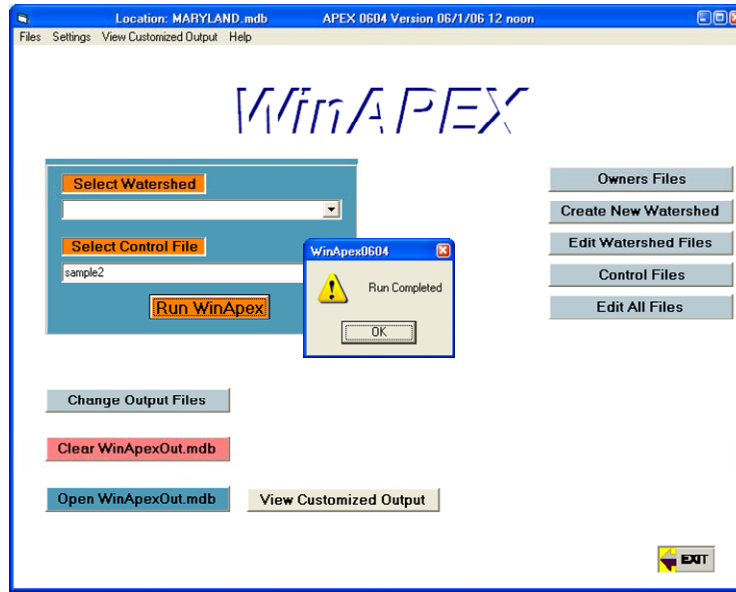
Location: MARYLAND.mdb APEX 0604 Version 06/1/06 12 noon

Files Settings View Customized Output Help

WinAPEX

Select Watershed

Select Control File

sample2

Run WinApex

WinApex0604

Run Completed

OK

Owners Files

Create New Watershed

Edit Watershed Files

Control Files

Edit All Files

Change Output Files

Clear WinApexOut.mdb

Open WinApexOut.mdb

View Customized Output

EXIT